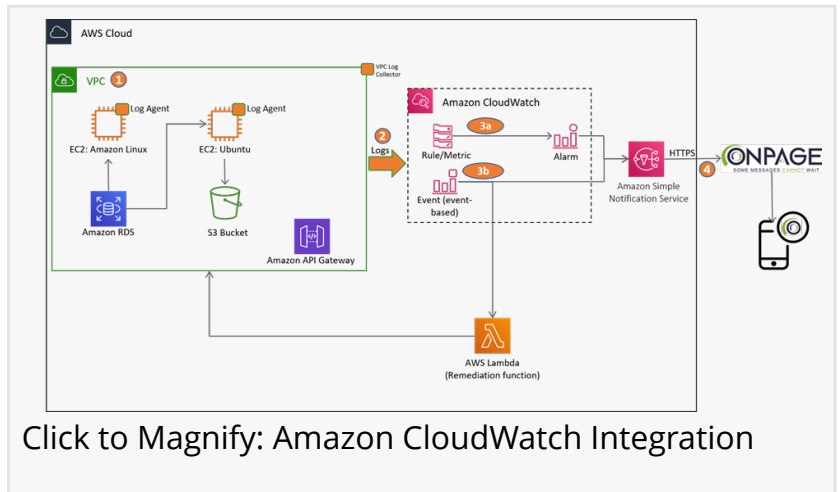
AWS Cloud

VPC 1

VPC Log Collector

Log Agent

EC2: Amazon Linux

Log Agent

EC2: Ubuntu

Amazon RDS

S3 Bucket

Amazon API Gateway

2

Logs

Amazon CloudWatch

3a

Rule/Metric

Alarm

3b

Event (event-based)

HTTPS

Amazon Simple Notification Service

4

ONPAGE

SOME MESSAGES CANNOT WAIT

AWS Lambda (Remediation function)

Click to Magnify: Amazon CloudWatch Integration